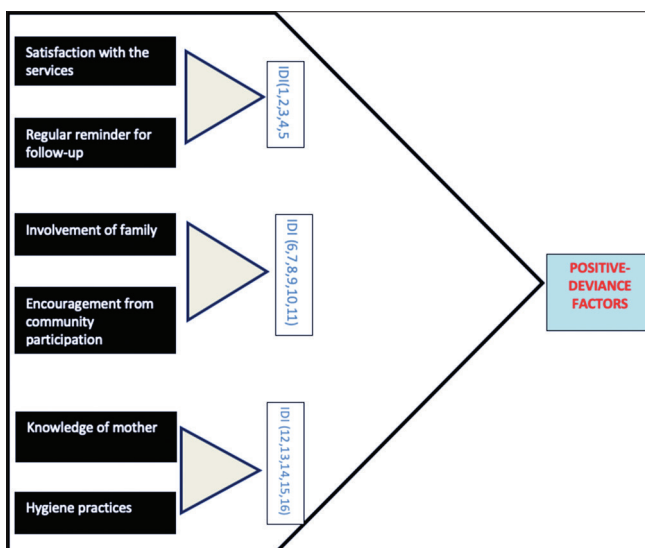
Satisfaction with the services

Regular reminder for follow-up

IDI(1,2,3,4,5

Involvement of family

Encouragement from community participation

IDI (6,7,8,9,10,11)

Knowledge of mother

Hygiene practices

IDI (12,13,14,15,16)

POSITIVE-DEVIANCE FACTORS